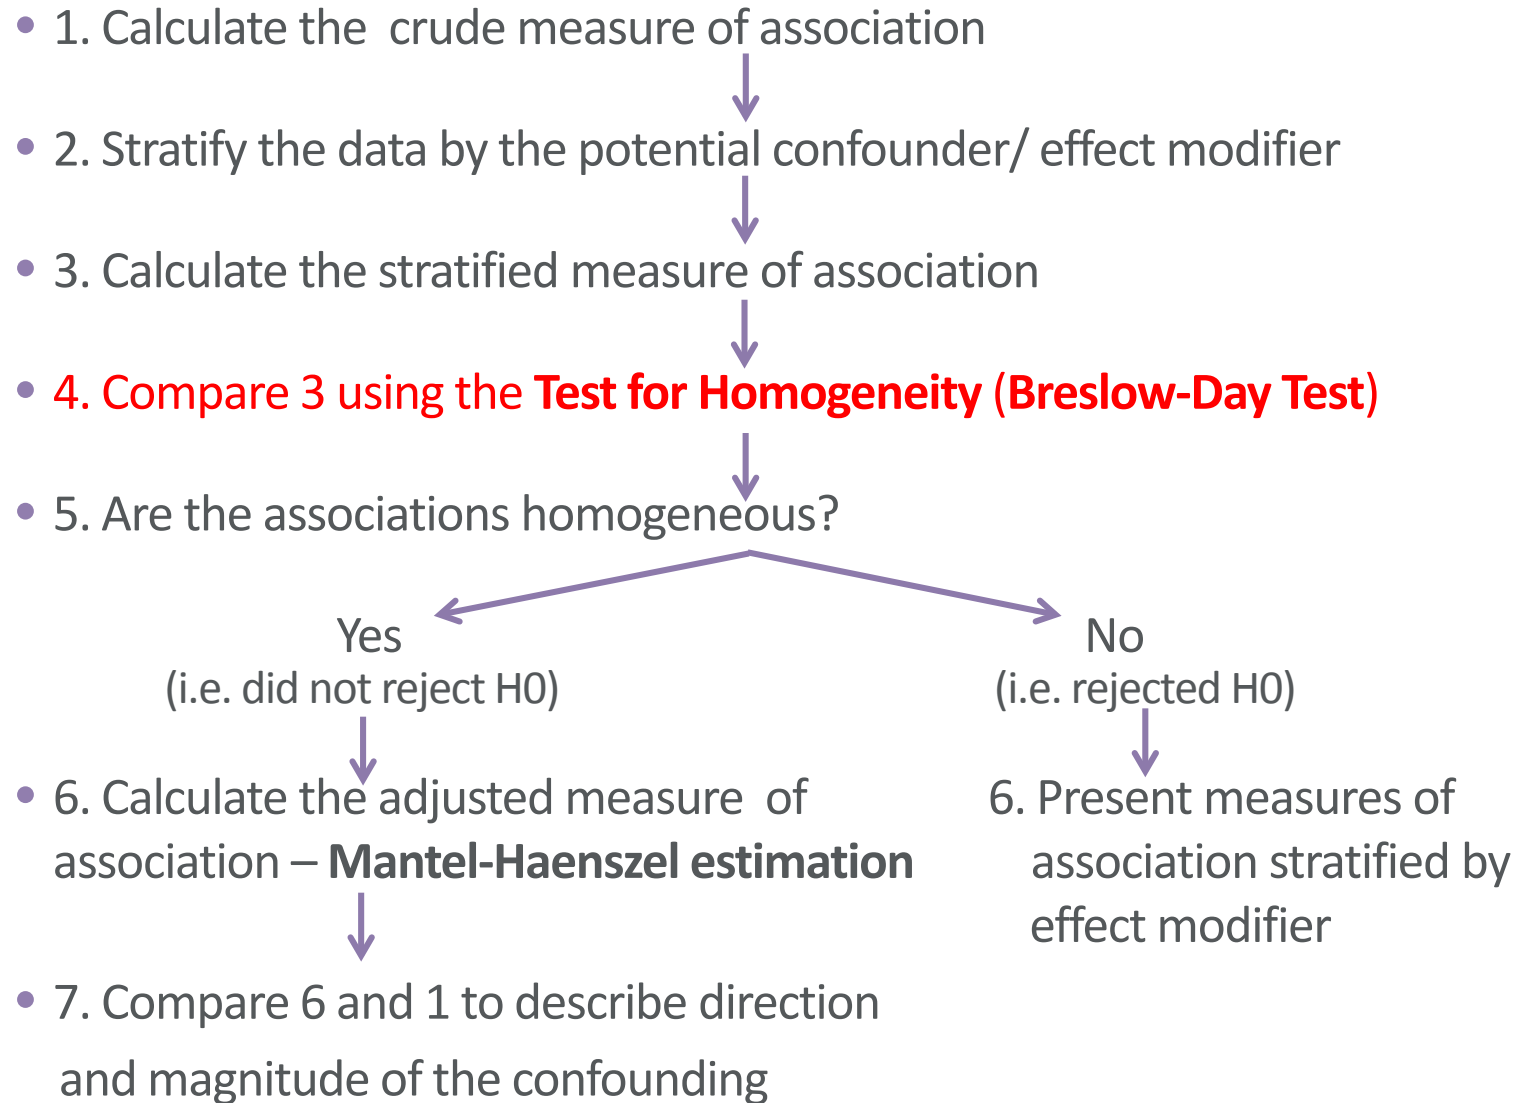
1. Calculate the crude measure of association

2. Stratify the data by the potential confounder/ effect modifier

3. Calculate the stratified measure of association

4. Compare 3 using the **Test for Homogeneity** (**Breslow-Day Test**)

5. Are the associations homogeneous?

Yes
(i.e. did not reject H0)

No
(i.e. rejected H0)

6. Calculate the adjusted measure of association – **Mantel-Haenszel estimation**

6. Present measures of association stratified by effect modifier

7. Compare 6 and 1 to describe direction and magnitude of the confounding